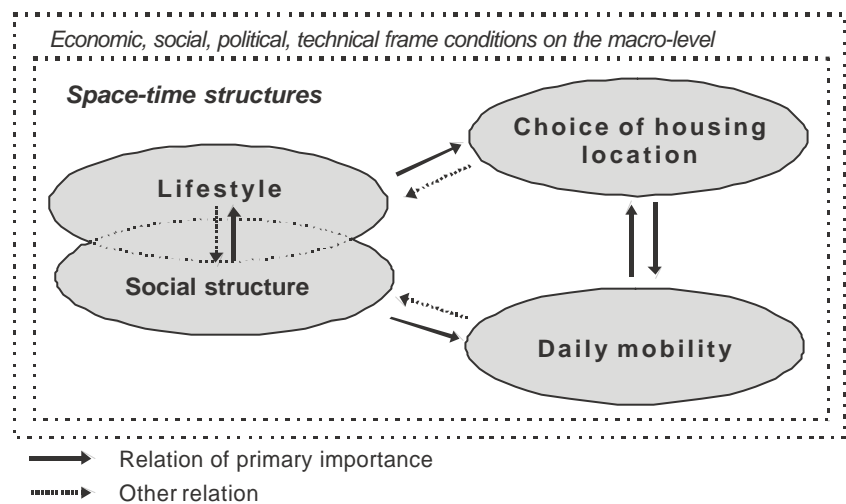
Economic, social, political, technical frame conditions on the macro-level

Space-time structures

Choice of housing location

Lifestyle

Social structure

Daily mobility

Relation of primary importance

Other relation